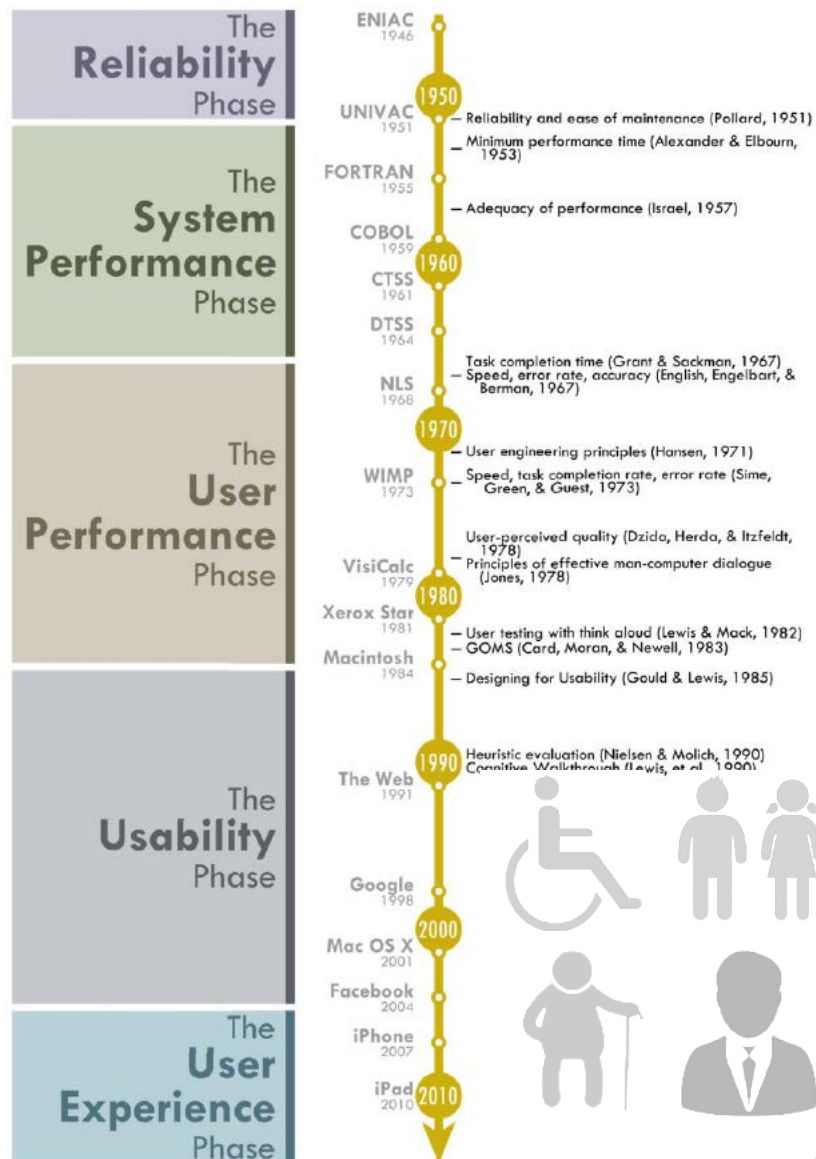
The Reliability Phase

The System Performance Phase

The User Performance Phase

The Usability Phase

The User Experience Phase

ENIAC 1946

1950

UNIVAC 1951 – Reliability and ease of maintenance (Pollard, 1951)

– Minimum performance time (Alexander & Elbourn, 1953)

FORTRAN 1955

– Adequacy of performance (Israel, 1957)

COBOL 1959

1960

CTSS 1961

DTSS 1964

Task completion time (Grant & Sackman, 1967)

NLS 1968 – Speed, error rate, accuracy (English, Engelbart, & Berman, 1967)

1970

– User engineering principles (Hansen, 1971)

WIMP 1973 – Speed, task completion rate, error rate (Sime, Green, & Guest, 1973)

User-perceived quality (Dzida, Herda, & Itzfeldt, 1978)

– Principles of effective man-computer dialogue (Jones, 1978)

VisiCalc 1979

1980

Xerox Star 1981 – User testing with think aloud (Lewis & Mack, 1982)

– GOMS (Card, Moran, & Newell, 1983)

Macintosh 1984 – Designing for Usability (Gould & Lewis, 1985)

1990 Heuristic evaluation (Nielsen & Molich, 1990)

Cognitive Walkthrough (Lewis, et al. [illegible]

The Web 1991

Google 1998

2000

Mac OS X 2001

Facebook 2004

iPhone 2007

iPad 2010

2010